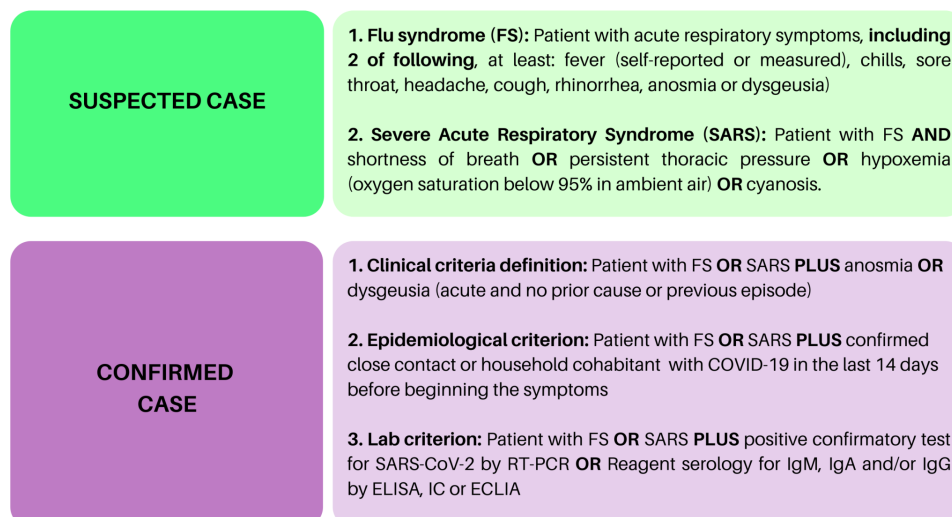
SUSPECTED CASE

1. Flu syndrome (FS): Patient with acute respiratory symptoms, including 2 of following, at least: fever (self-reported or measured), chills, sore throat, headache, cough, rhinorrhea, anosmia or dysgeusia)

2. Severe Acute Respiratory Syndrome (SARS): Patient with FS AND shortness of breath OR persistent thoracic pressure OR hypoxemia (oxygen saturation below 95% in ambient air) OR cyanosis.

CONFIRMED CASE

1. Clinical criteria definition: Patient with FS OR SARS PLUS anosmia OR dysgeusia (acute and no prior cause or previous episode)

2. Epidemiological criterion: Patient with FS OR SARS PLUS confirmed close contact or household cohabitant with COVID-19 in the last 14 days before beginning the symptoms

3. Lab criterion: Patient with FS OR SARS PLUS positive confirmatory test for SARS-CoV-2 by RT-PCR OR Reagent serology for IgM, IgA and/or IgG by ELISA, IC or ECLIA